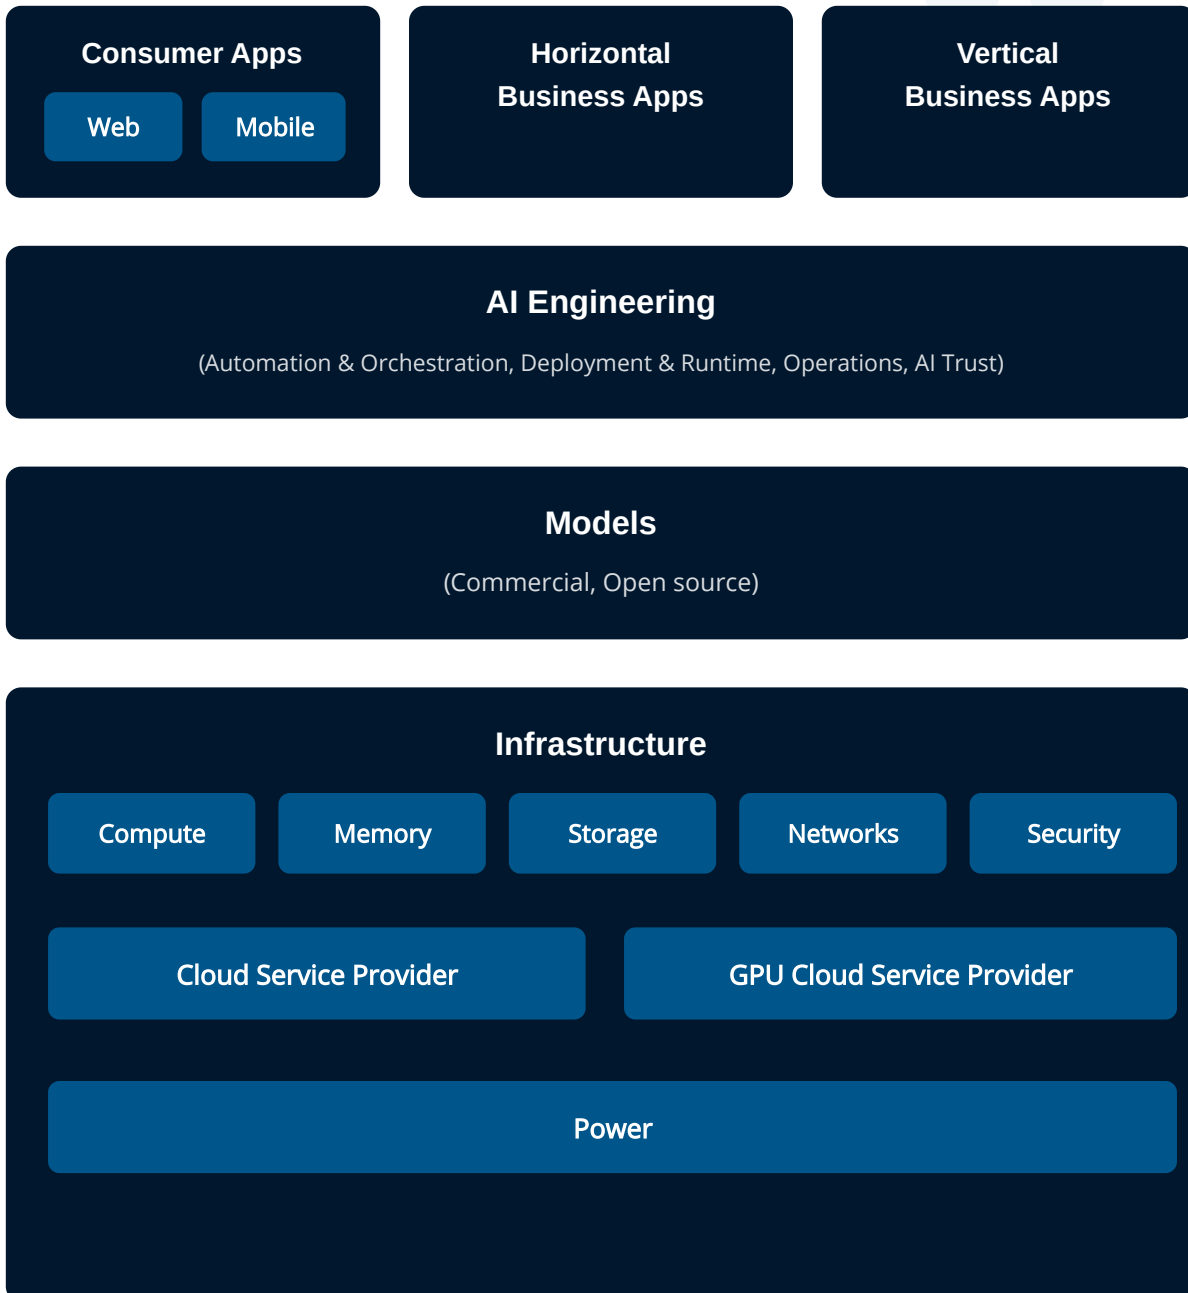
Consumer Apps

Web

Mobile

Horizontal Business Apps

Vertical Business Apps

AI Engineering

(Automation & Orchestration, Deployment & Runtime, Operations, AI Trust)

Models

(Commercial, Open source)

Infrastructure

Compute

Memory

Storage

Networks

Security

Cloud Service Provider

GPU Cloud Service Provider

Power